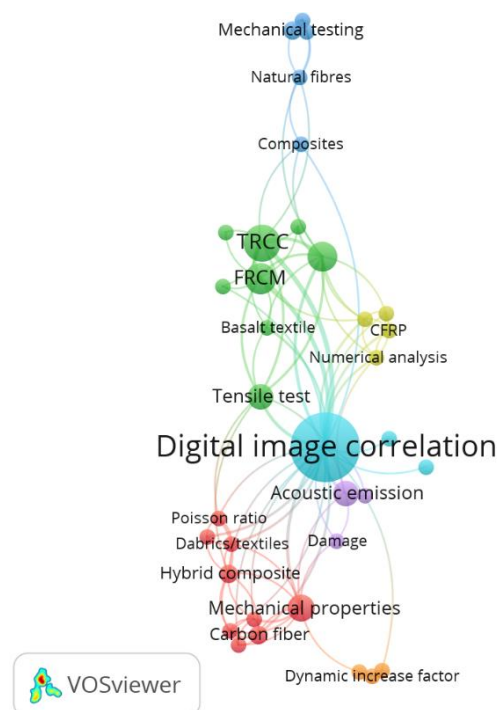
Mechanical testing
Natural fibres
Composites
TRCC
FRCM
Basalt textile
CFRP
Numerical analysis
Tensile test
Digital image correlation
Acoustic emission
Poisson ratio
Dabrics/textiles
Damage
Hybrid composite
Mechanical properties
Carbon fiber
Dynamic increase factor
VOSviewer